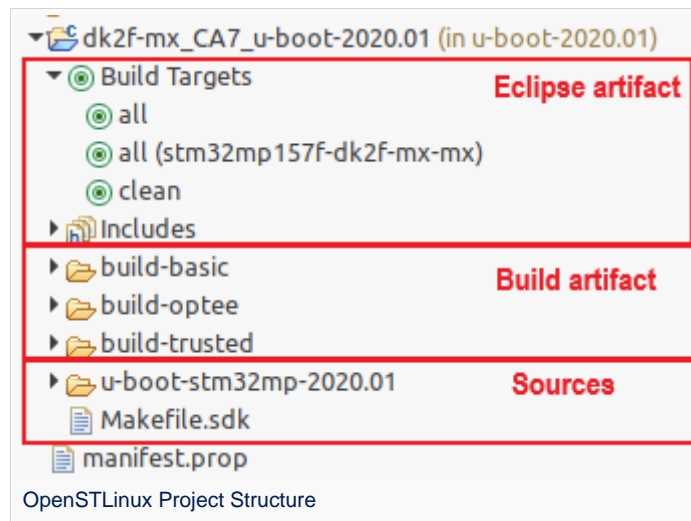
dk2f-mx_CA7_u-boot-2020.01 (in u-boot-2020.01)
Build Targets
all
all (stm32mp157f-dk2f-mx-mx)
clean
Includes
Eclipse artifact
build-basic
build-optee
build-trusted
Build artifact
u-boot-stm32mp-2020.01
Makefile.sdk
Sources
manifest.prop
OpenSTLinux Project Structure